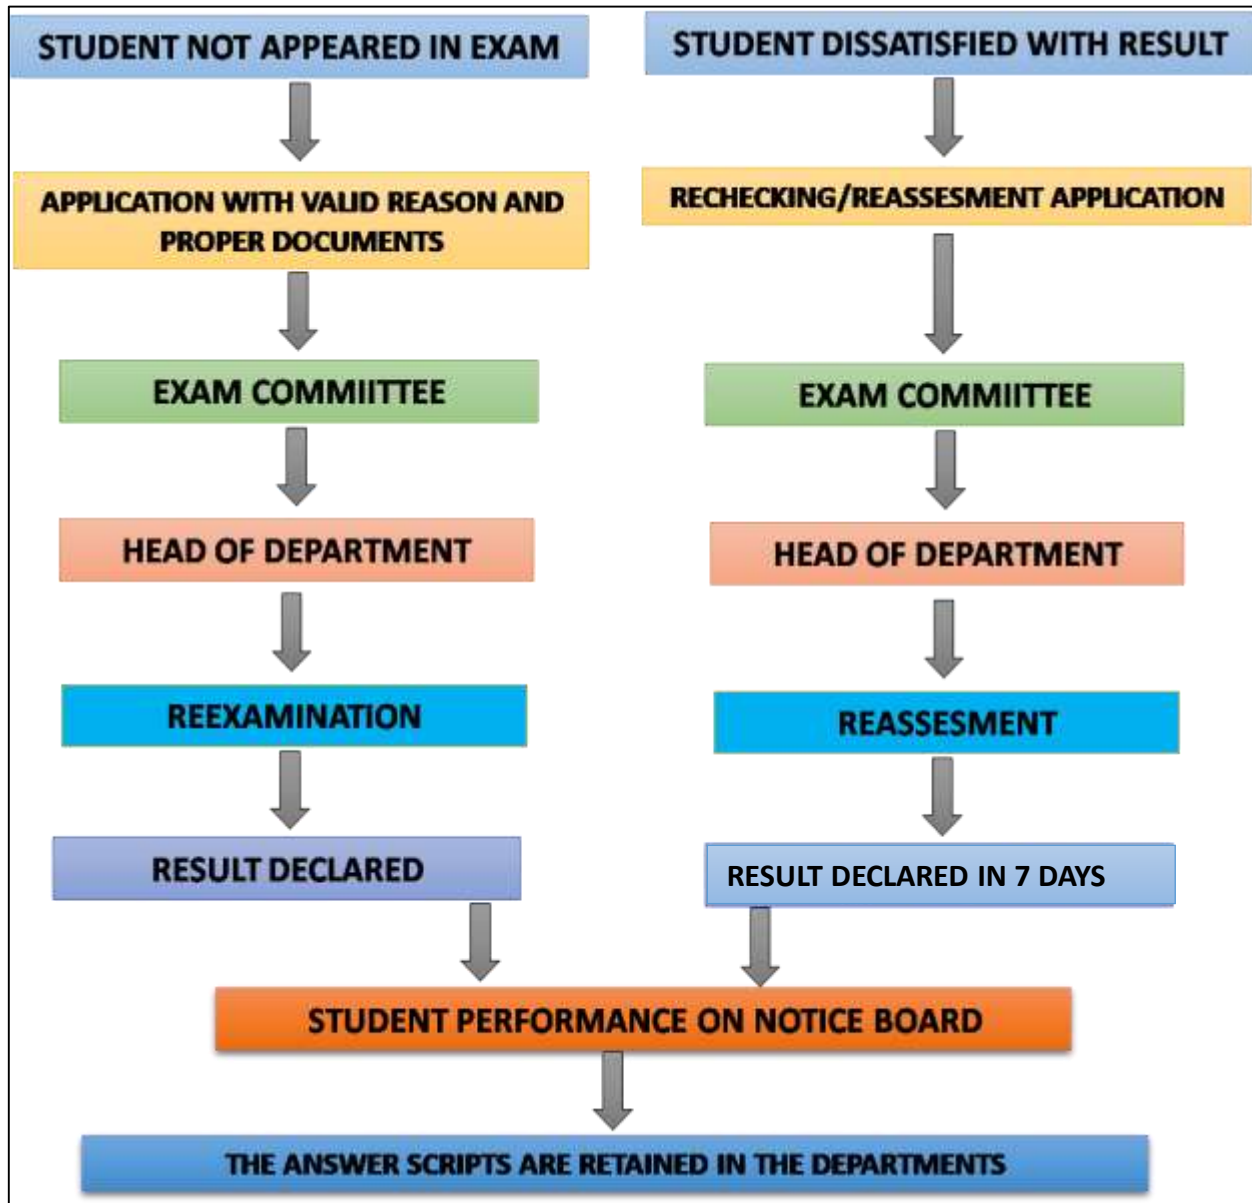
STUDENT NOT APPEARED IN EXAM

APPLICATION WITH VALID REASON AND PROPER DOCUMENTS

EXAM COMMIITTEE

HEAD OF DEPARTMENT

REEXAMINATION

RESULT DECLARED

STUDENT DISSATISFIED WITH RESULT

RECHECKING/REASSESMENT APPLICATION

EXAM COMMIITTEE

HEAD OF DEPARTMENT

REASSESMENT

RESULT DECLARED IN 7 DAYS

STUDENT PERFORMANCE ON NOTICE BOARD

THE ANSWER SCRIPTS ARE RETAINED IN THE DEPARTMENTS